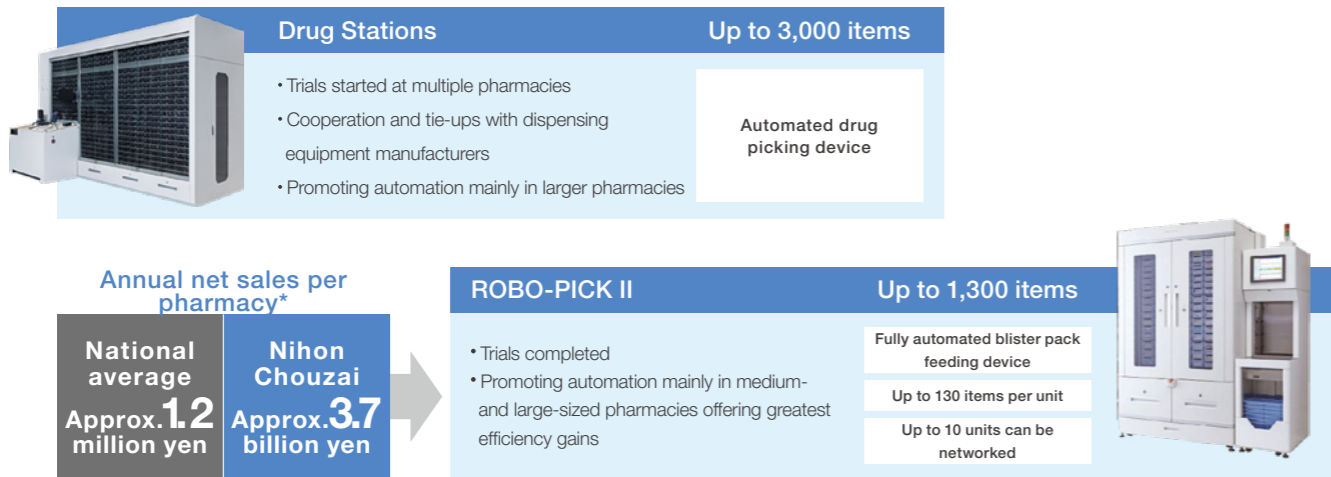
Drug Stations
Up to 3,000 items

• Trials started at multiple pharmacies
• Cooperation and tie-ups with dispensing equipment manufacturers
• Promoting automation mainly in larger pharmacies

Automated drug picking device

Annual net sales per pharmacy*

National average
Approx.1.2 million yen

Nihon Chouzai
Approx.3.7 billion yen

ROBO-PICK II
Up to 1,300 items

• Trials completed
• Promoting automation mainly in medium- and large-sized pharmacies offering greatest efficiency gains

Fully automated blister pack feeding device

Up to 130 items per unit

Up to 10 units can be networked